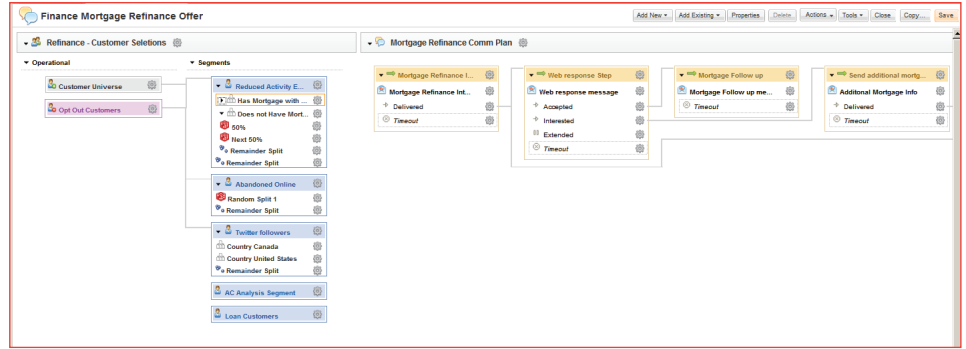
Finance Mortgage Refinance Offer

Add New ▾ Add Existing ▾ Properties Delete Actions ▾ Tools ▾ Close Copy... Save

Refinance - Customer Seletions

Operational

Customer Universe

Opt Out Customers

Segments

Reduced Activity E...

Has Mortgage with ...

Does not Have Mort...

50%

Next 50%

Remainder Split

Remainder Split

Abandoned Online

Random Split 1

Remainder Split

Twitter followers

Country Canada

Country United States

Remainder Split

AC Analysis Segment

Loan Customers

Mortgage Refinance Comm Plan

Mortgage Refinance I...

Mortgage Refinance Int...

Delivered

Timeout

Web response Step

Web response message

Accepted

Interested

Extended

Timeout

Mortgage Follow up

Mortgage Follow up me...

Timeout

Send additional mortg...

Additonal Mortgage Info

Delivered

Timeout